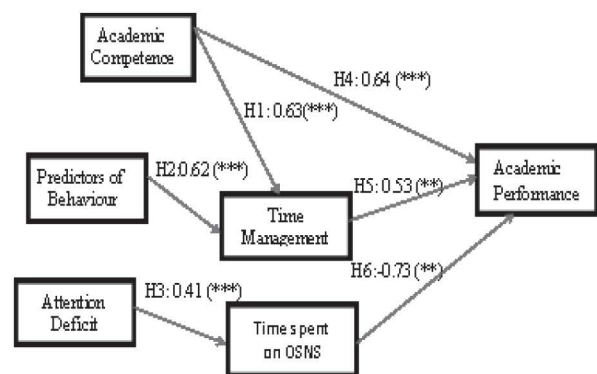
Academic Competence

H4: 0.64 (***)

H1: 0.63(***)

Predictors of Behaviour

H2:0.62 (***)

H5: 0.53 (**)

Academic Performance

Time Management

H6:-0.73 (**)

H3: 0.41 (***)

Attention Deficit

Time spent on OSNS